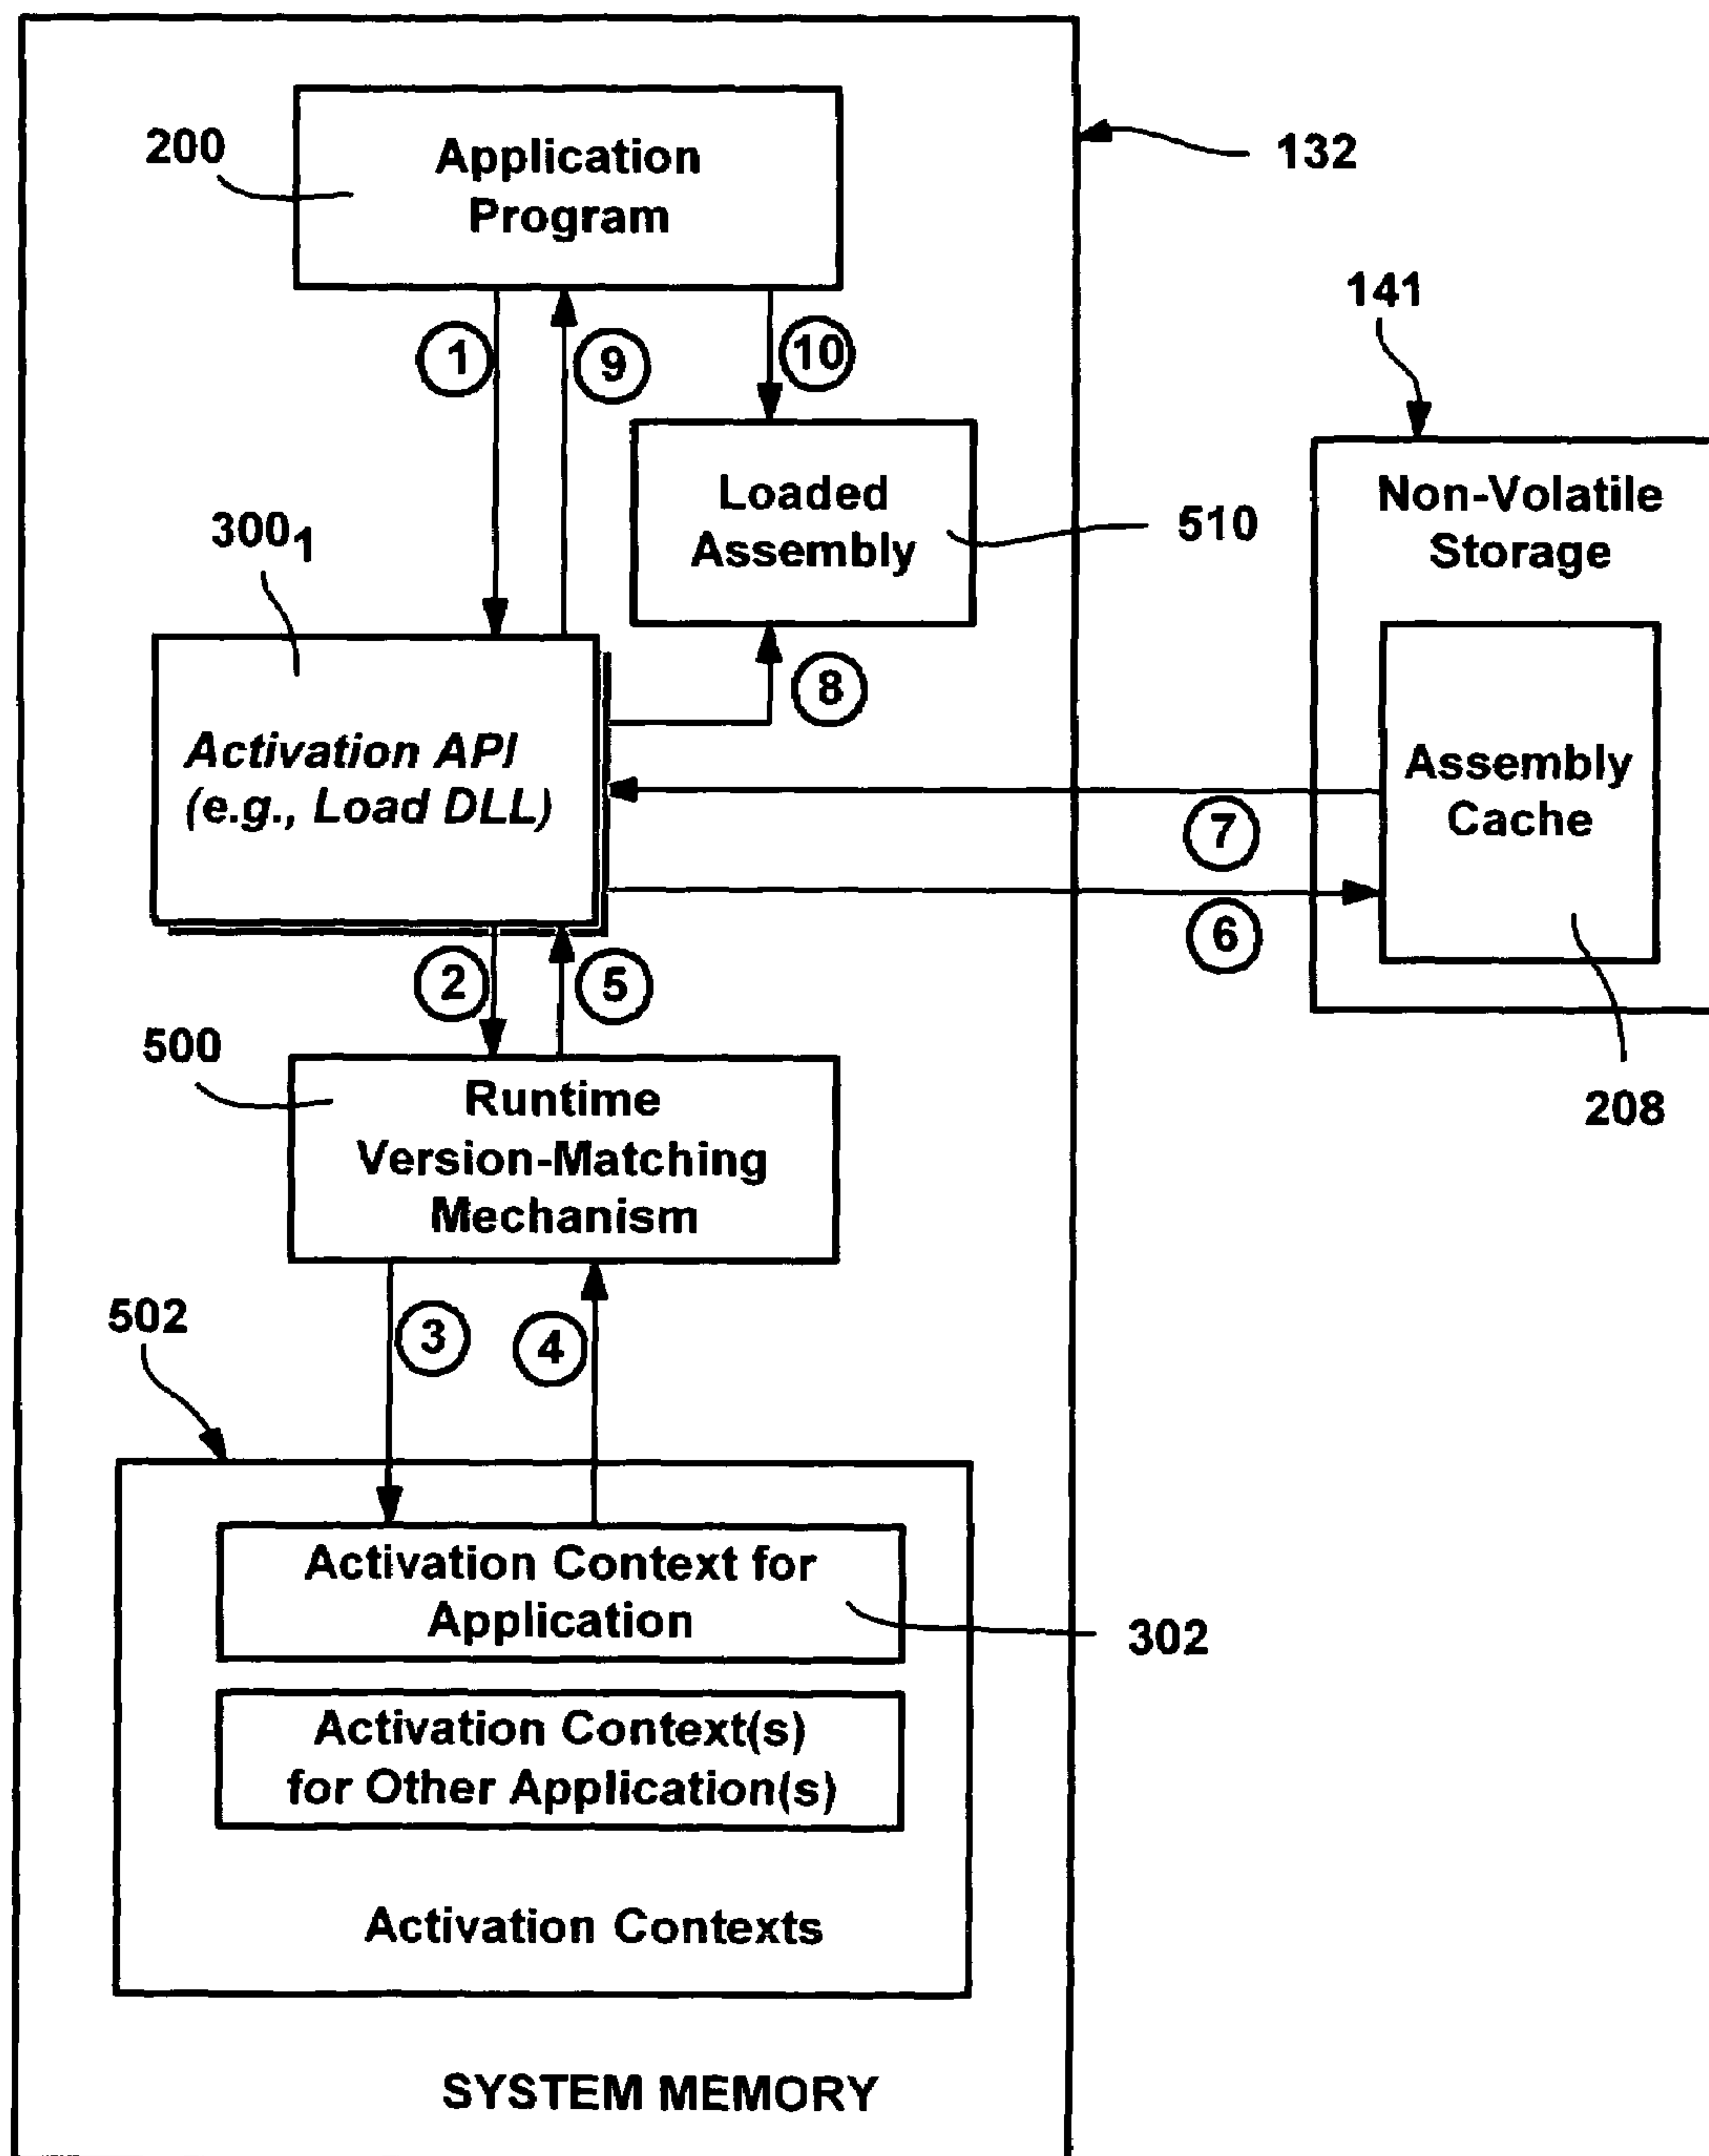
200

Application Program

132

1

9

10

141

Loaded Assembly

510

Non-Volatile Storage

$300_1$

8

Activation API (e.g., Load DLL)

Assembly Cache

7

6

2

5

500

Runtime Version-Matching Mechanism

208

502

3

4

Activation Context for Application

302

Activation Context(s) for Other Application(s)

Activation Contexts

SYSTEM MEMORY